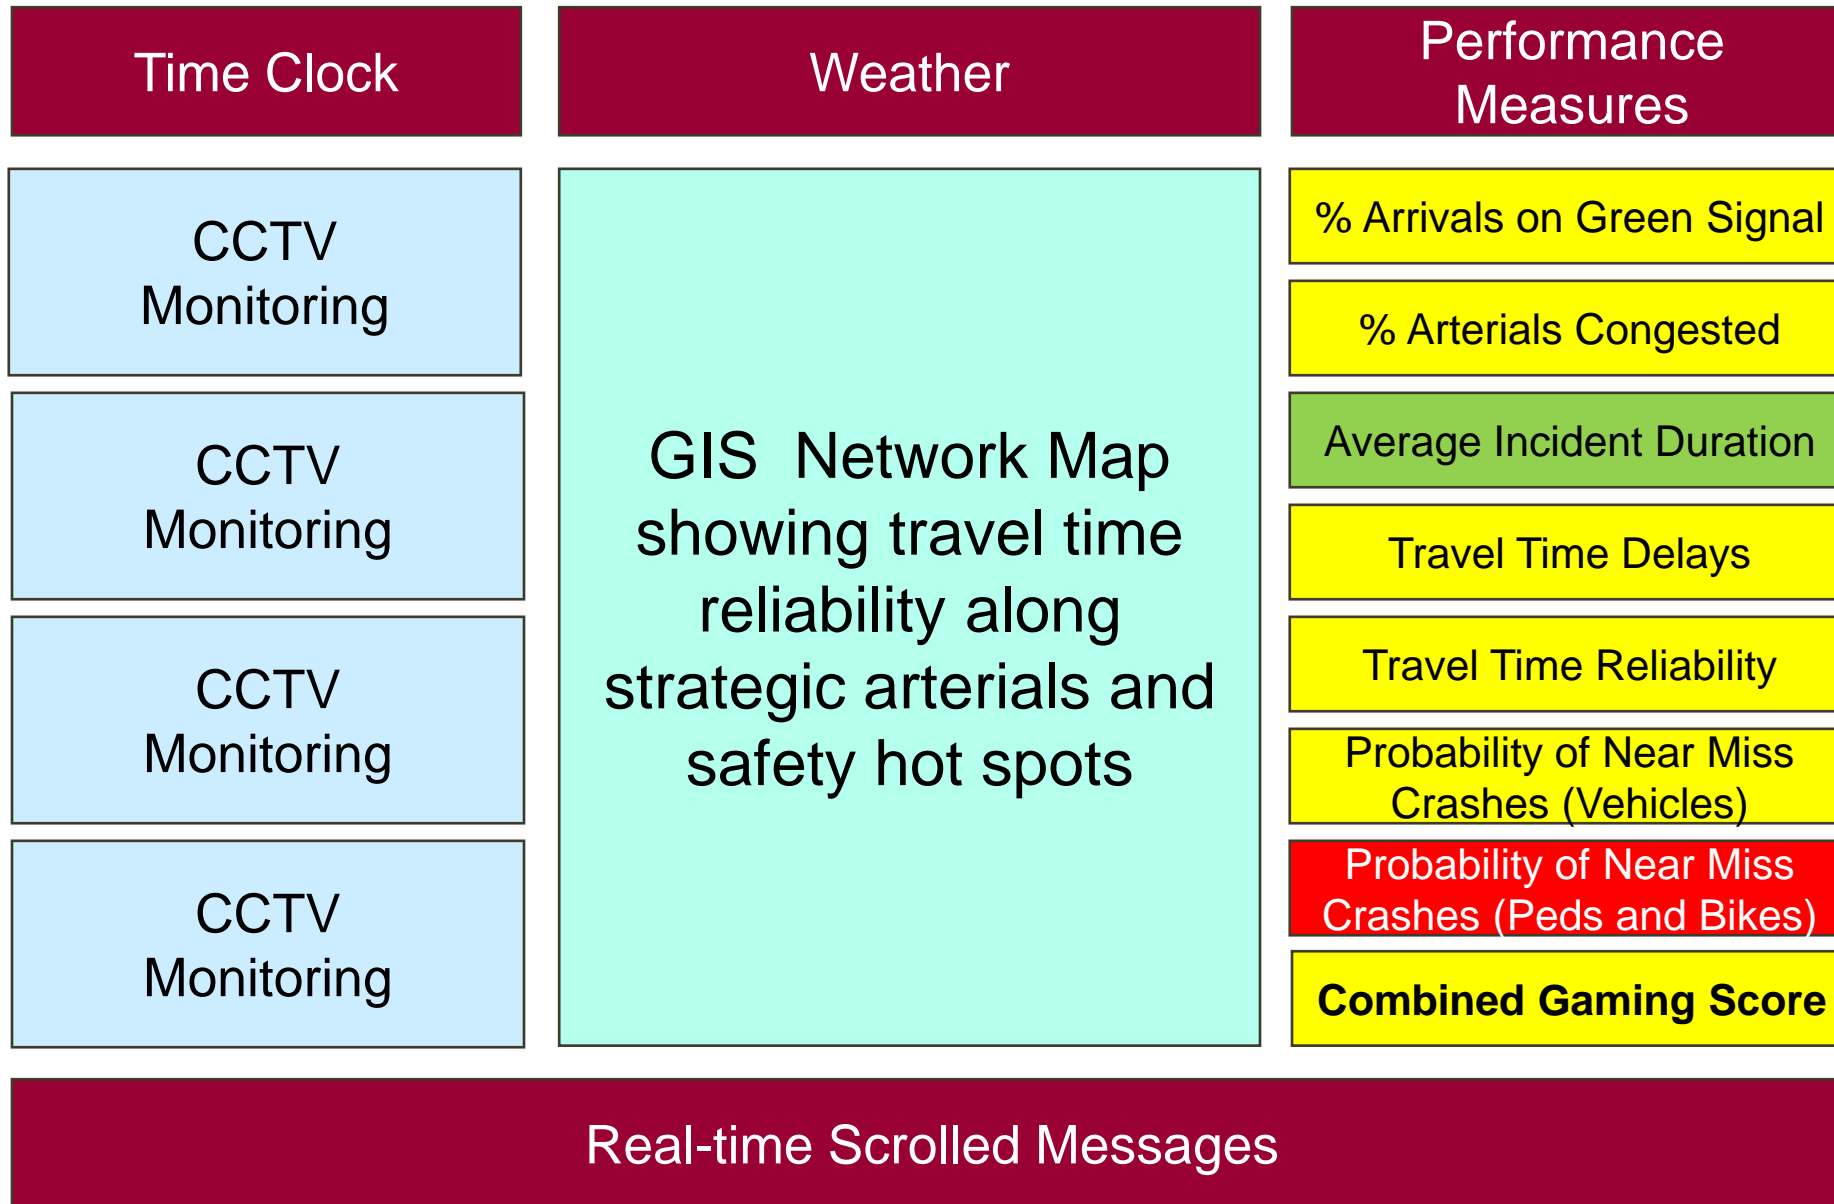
Time Clock

Weather

Performance Measures

CCTV Monitoring

CCTV Monitoring

CCTV Monitoring

CCTV Monitoring

GIS Network Map showing travel time reliability along strategic arterials and safety hot spots

% Arrivals on Green Signal

% Arterials Congested

Average Incident Duration

Travel Time Delays

Travel Time Reliability

Probability of Near Miss Crashes (Vehicles)

Probability of Near Miss Crashes (Peds and Bikes)

Combined Gaming Score

Real-time Scrolled Messages